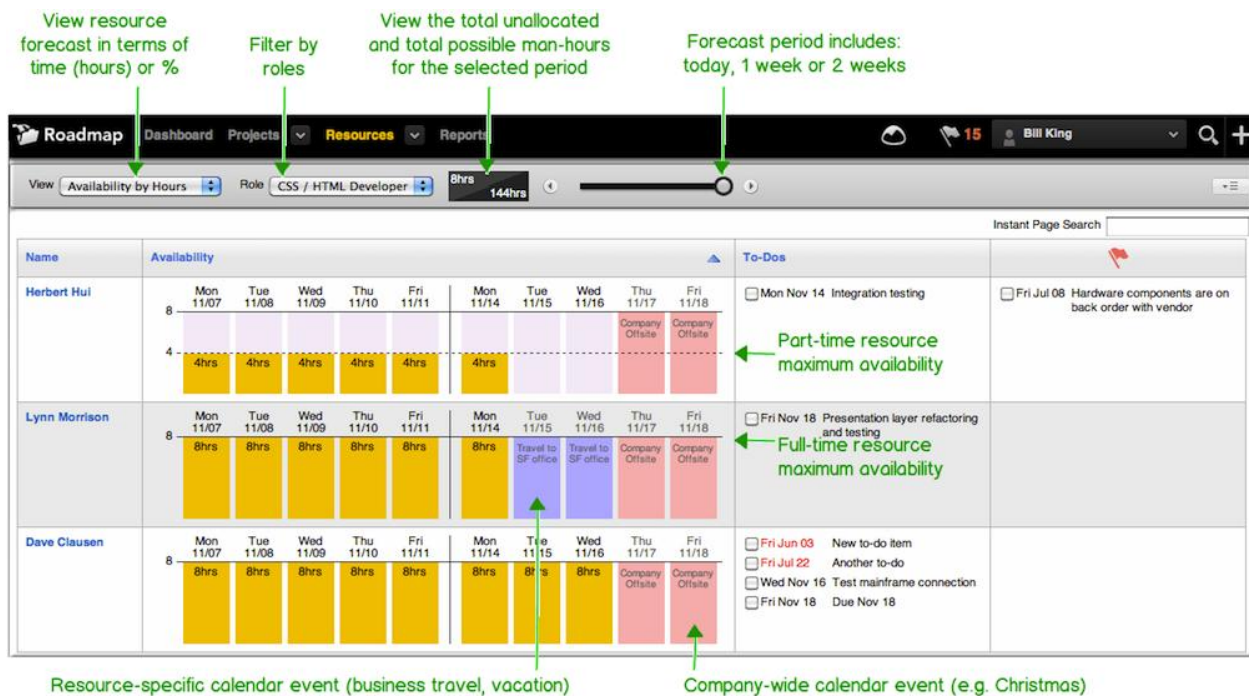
View resource forecast in terms of time (hours) or %

Filter by roles

View the total unallocated and total possible man-hours for the selected period

Forecast period includes: today, 1 week or 2 weeks

Roadmap Dashboard Projects Resources Reports 15 Bill King

View Availability by Hours Role CSS / HTML Developer 8hrs 144hrs

Instant Page Search

| Name | Availability | To-Dos | |
|---|---|---|---|
| Herbert Hui | Mon 11/07 Tue 11/08 Wed 11/09 Thu 11/10 Fri 11/11 Mon 11/14 Tue 11/15 Wed 11/16 Thu 11/17 Fri 11/18; 8; 4; 4hrs 4hrs 4hrs 4hrs 4hrs 4hrs; Company Offsite Company Offsite | Mon Nov 14 Integration testing | Fri Jul 08 Hardware components are on back order with vendor |
| Lynn Morrison | Mon 11/07 Tue 11/08 Wed 11/09 Thu 11/10 Fri 11/11 Mon 11/14 Tue 11/15 Wed 11/16 Thu 11/17 Fri 11/18; 8; 8hrs 8hrs 8hrs 8hrs 8hrs 8hrs; Travel to SF office Travel to SF office Company Offsite Company Offsite | Fri Nov 18 Presentation layer refactoring and testing | |
| Dave Clausen | Mon 11/07 Tue 11/08 Wed 11/09 Thu 11/10 Fri 11/11 Mon 11/14 Tue 11/15 Wed 11/16 Thu 11/17 Fri 11/18; 8; 8hrs 8hrs 8hrs 8hrs 8hrs 8hrs 8hrs 8hrs; Company Offsite Company Offsite | Fri Jun 03 New to-do item; Fri Jul 22 Another to-do; Wed Nov 16 Test mainframe connection; Fri Nov 18 Due Nov 18 | |

Part-time resource maximum availability

Full-time resource maximum availability

Resource-specific calendar event (business travel, vacation)

Company-wide calendar event (e.g. Christmas)